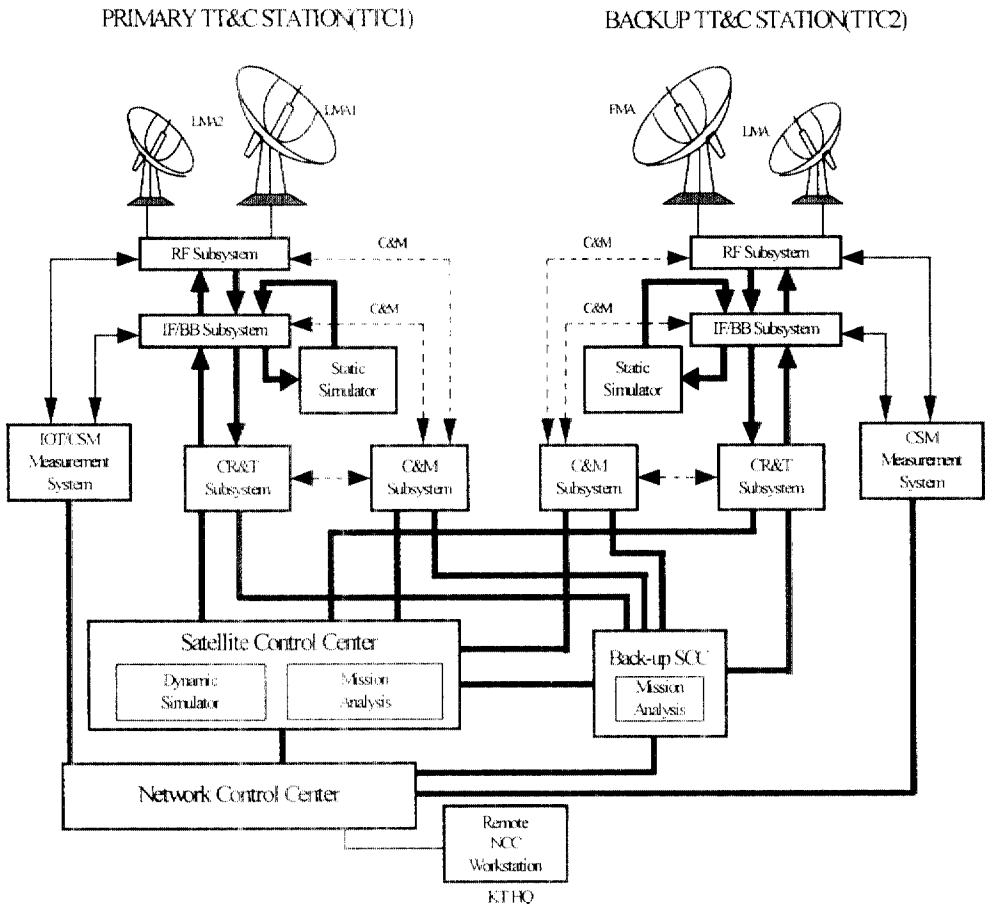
PRIMARY TT&C STATION(TTC1)

BACKUP TT&C STATION(TTC2)

LMA2

LMA1

FMA

LMA

RF Subsystem

C&M

C&M

RF Subsystem

IF/BB Subsystem

C&M

C&M

IF/BB Subsystem

Static Simulator

Static Simulator

IOT/CSM Measurement System

CR&T Subsystem

C&M Subsystem

C&M Subsystem

CR&T Subsystem

CSM Measurement System

Satellite Control Center

Dynamic Simulator

Mission Analysis

Back-up SCC

Mission Analysis

Network Control Center

Remote NCC Workstation

KT HQ